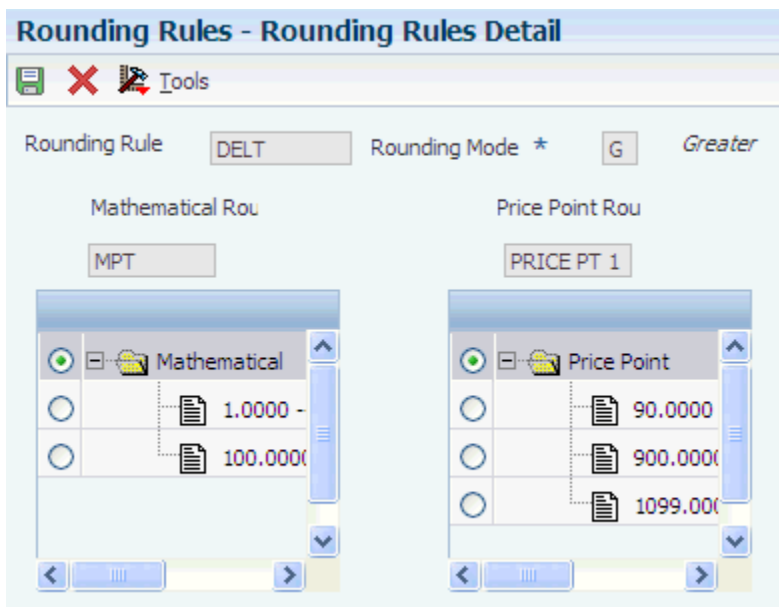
Rounding Rules - Rounding Rules Detail

Tools

Rounding Rule DELT Rounding Mode * G Greater

Mathematical Rou

MPT

Mathematical
1.0000 -
100.0000

Price Point Rou

PRICE PT 1

Price Point
90.0000
900.0000
1099.000